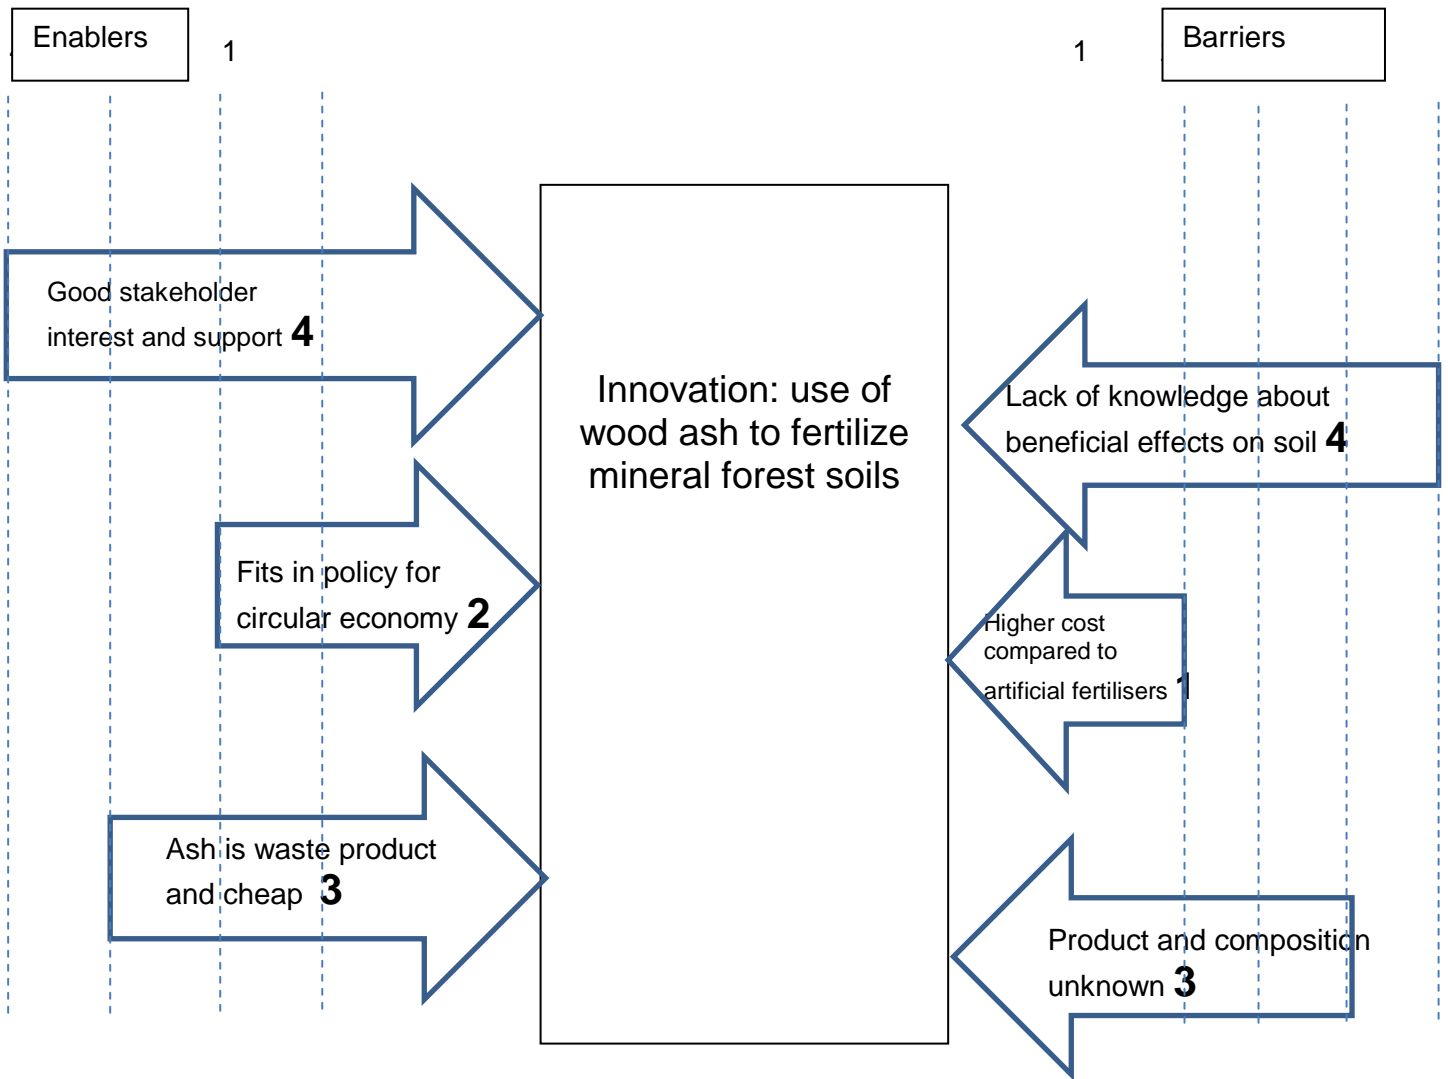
Enablers

1

1

Barriers

Good stakeholder interest and support **4**

Innovation: use of wood ash to fertilize mineral forest soils

Lack of knowledge about beneficial effects on soil **4**

Fits in policy for circular economy **2**

Higher cost compared to artificial fertilisers 1

Ash is waste product and cheap **3**

Product and composition unknown **3**